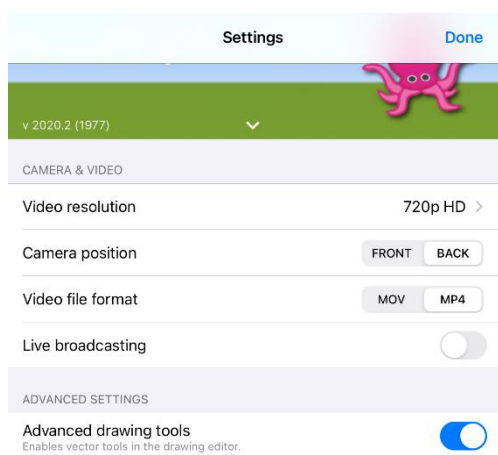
Settings

Done

v 2020.2 (1977)

CAMERA & VIDEO

Video resolution

720p HD

Camera position

FRONT BACK

Video file format

MOV MP4

Live broadcasting

ADVANCED SETTINGS

Advanced drawing tools
Enables vector tools in the drawing editor.